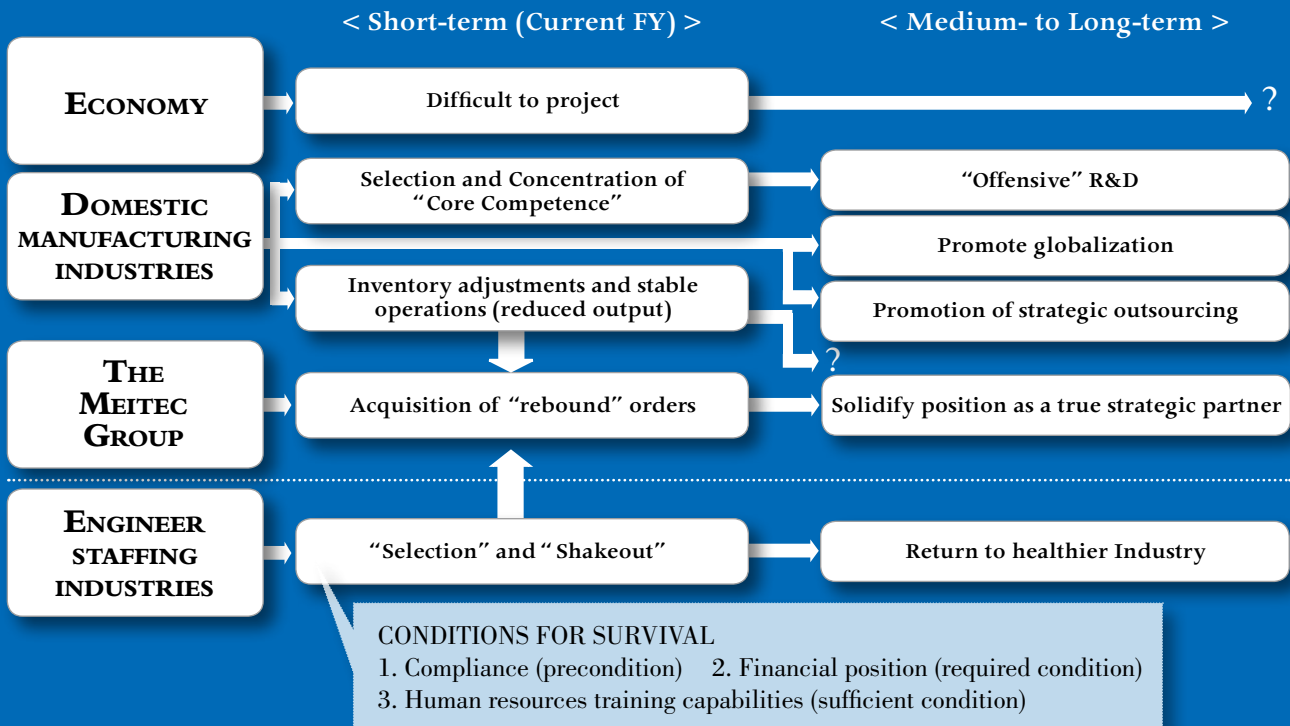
< Short-term (Current FY) >

< Medium- to Long-term >

Economy

Difficult to project

?

Domestic manufacturing industries

Selection and Concentration of “Core Competence”

“Offensive” R&D

Promote globalization

Inventory adjustments and stable operations (reduced output)

Promotion of strategic outsourcing

?

The Meitec Group

Acquisition of “rebound” orders

Solidify position as a true strategic partner

Engineer staffing industries

“Selection” and “Shakeout”

Return to healthier Industry

CONDITIONS FOR SURVIVAL
1. Compliance (precondition) 2. Financial position (required condition)
3. Human resources training capabilities (sufficient condition)